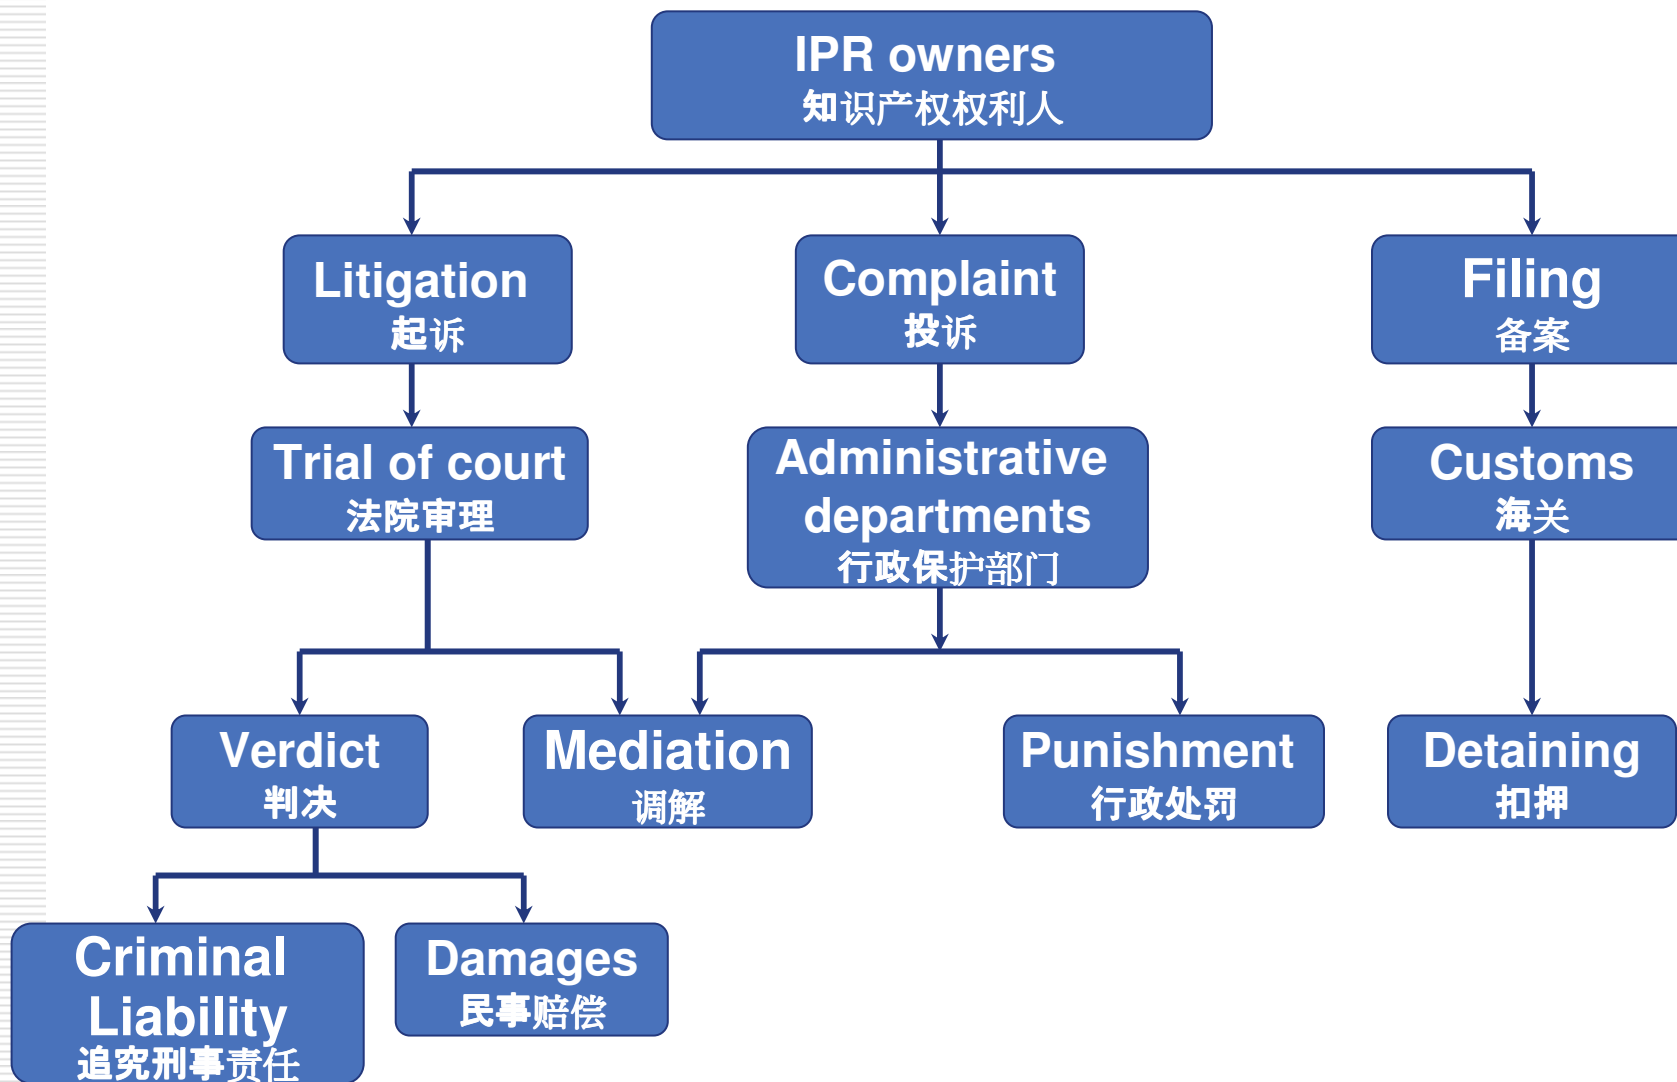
IPR owners
知识产权权利人

Litigation
起诉

Complaint
投诉

Filing
备案

Trial of court
法院审理

Administrative departments
行政保护部门

Customs
海关

Verdict
判决

Mediation
调解

Punishment
行政处罚

Detaining
扣押

Criminal Liability
追究刑事责任

Damages
民事赔偿